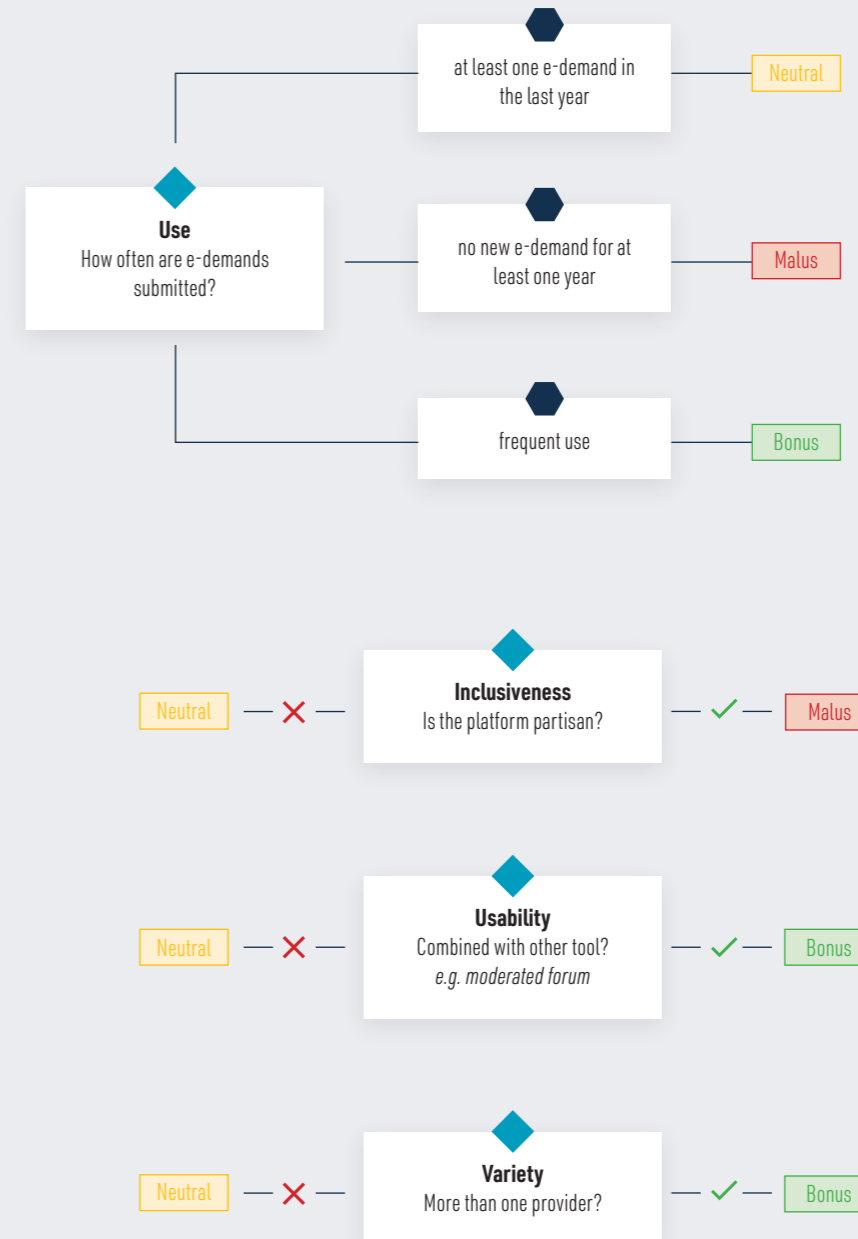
at least one e-demand in the last year

Neutral

Use
How often are e-demands submitted?

no new e-demand for at least one year

Malus

frequent use

Bonus

Neutral

Inclusiveness
Is the platform partisan?

Malus

Neutral

Usability
Combined with other tool?
*e.g. moderated forum*

Bonus

Neutral

Variety
More than one provider?

Bonus